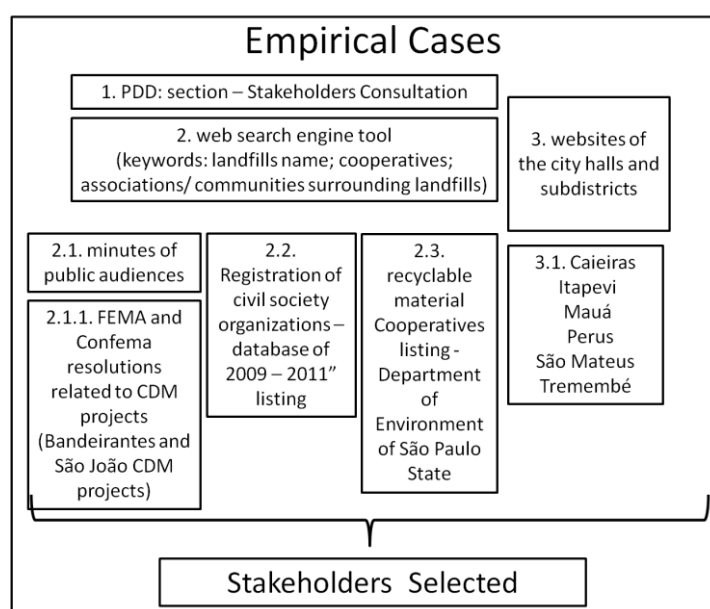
Empirical Cases

1. PDD: section – Stakeholders Consultation

2. web search engine tool (keywords: landfills name; cooperatives; associations/ communities surrounding landfills)

3. websites of the city halls and subdistricts

2.1. minutes of public audiences

2.1.1. FEMA and Confema resolutions related to CDM projects (Bandeirantes and São João CDM projects)

2.2. Registration of civil society organizations – database of 2009 – 2011" listing

2.3. recyclable material Cooperatives listing - Department of Environment of São Paulo State

3.1. Caieiras
Itapevi
Mauá
Perus
São Mateus
Tremembé

Stakeholders Selected